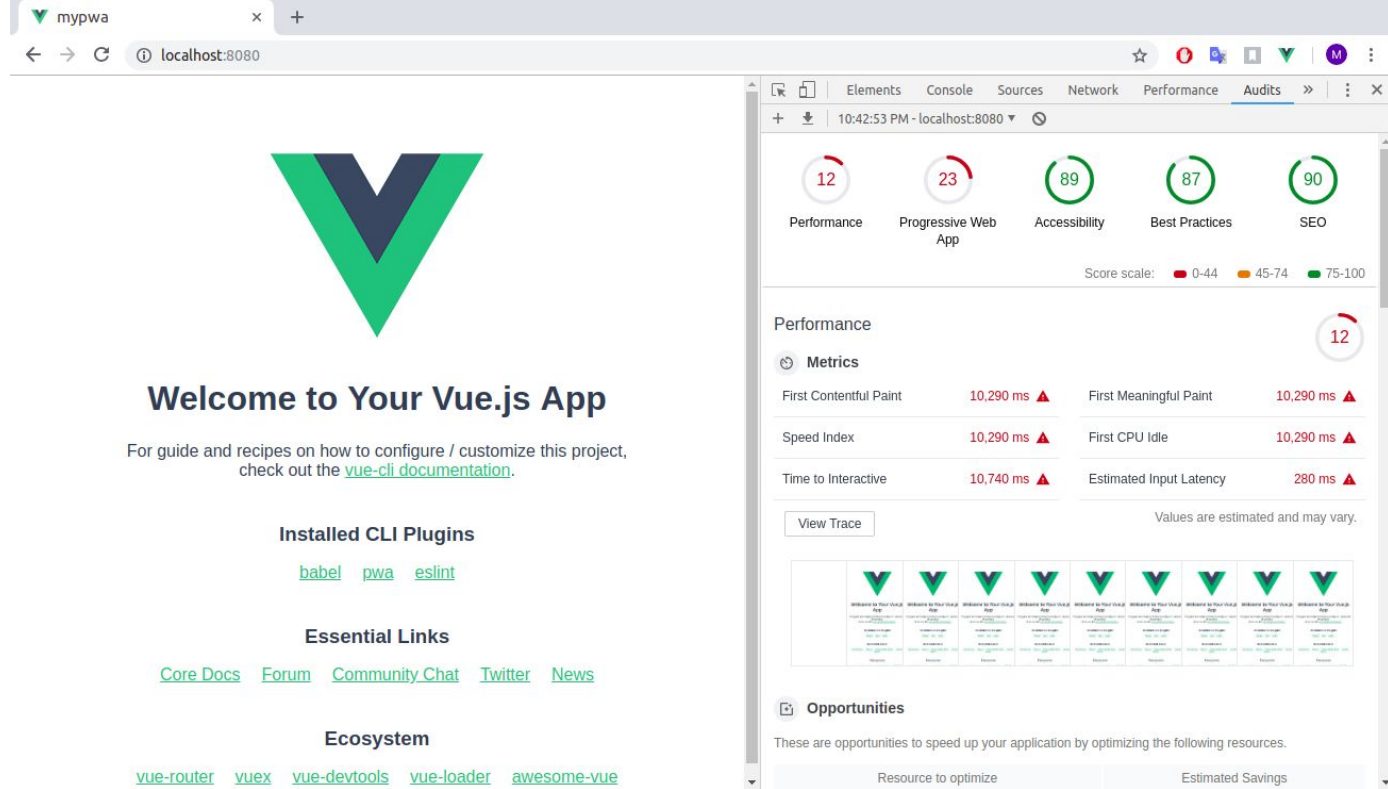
mypwa

localhost:8080

Welcome to Your Vue.js App

For guide and recipes on how to configure / customize this project, check out the vue-cli documentation.

Installed CLI Plugins

babel pwa eslint

Essential Links

Core Docs Forum Community Chat Twitter News

Ecosystem

vue-router vuex vue-devtools vue-loader awesome-vue

Elements Console Sources Network Performance Audits »

10:42:53 PM - localhost:8080 ▾

12 Performance
23 Progressive Web App
89 Accessibility
87 Best Practices
90 SEO

Score scale: 0-44 45-74 75-100

Performance 12

Metrics

| | | | |
|---|---|---|---|
| First Contentful Paint | 10,290 ms | First Meaningful Paint | 10,290 ms |
| Speed Index | 10,290 ms | First CPU Idle | 10,290 ms |
| Time to Interactive | 10,740 ms | Estimated Input Latency | 280 ms |

View Trace

Values are estimated and may vary.

Opportunities

These are opportunities to speed up your application by optimizing the following resources.

| Resource to optimize | Estimated Savings |
|---|---|